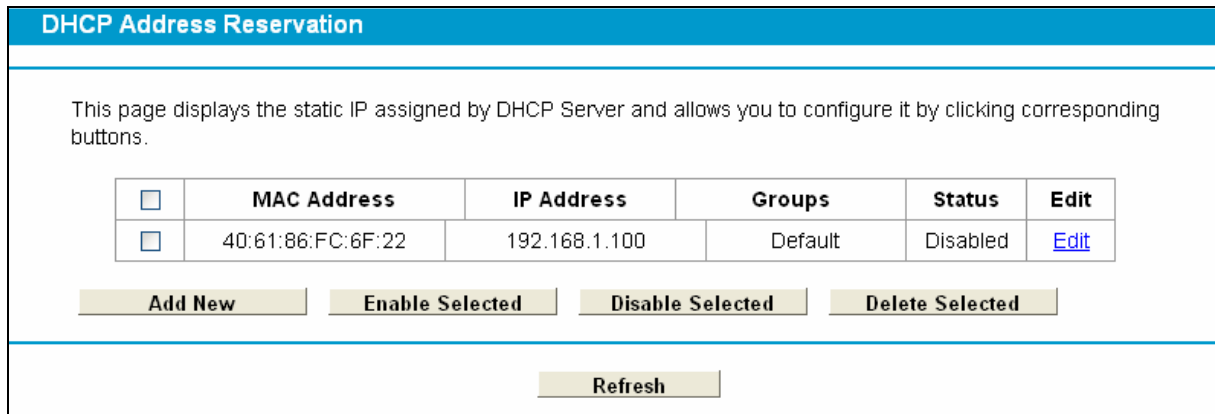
DHCP Address Reservation

This page displays the static IP assigned by DHCP Server and allows you to configure it by clicking corresponding buttons.

| | MAC Address | IP Address | Groups | Status | Edit |
|---|---|---|---|---|---|
| | 40:61:86:FC:6F:22 | 192.168.1.100 | Default | Disabled | Edit |

Add New Enable Selected Disable Selected Delete Selected

Refresh